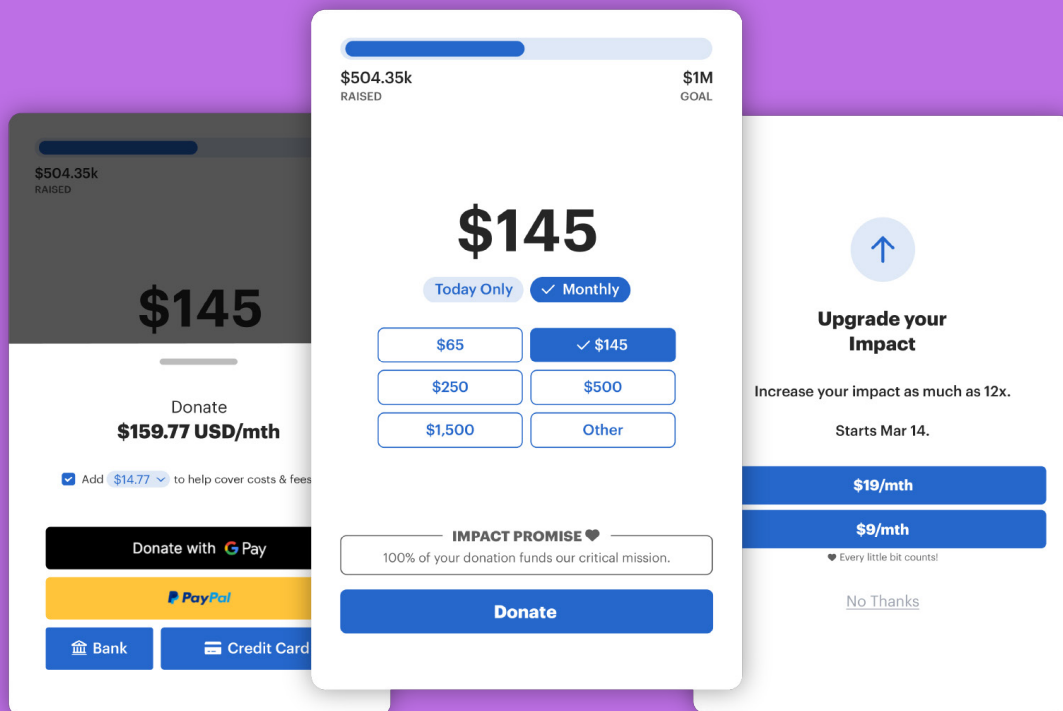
$504.35k
RAISED

$145

Donate
$159.77 USD/mth

Add $14.77 to help cover costs & fees

Donate with G Pay

PayPal

Bank

Credit Card

$504.35k
RAISED

$1M
GOAL

$145

Today Only

Monthly

| $65 | $145 |
|---|---|
| $250 | $500 |
| $1,500 | Other |

IMPACT PROMISE
100% of your donation funds our critical mission.

Donate

Upgrade your Impact

Increase your impact as much as 12x.

Starts Mar 14.

$19/mth

$9/mth

Every little bit counts!

No Thanks